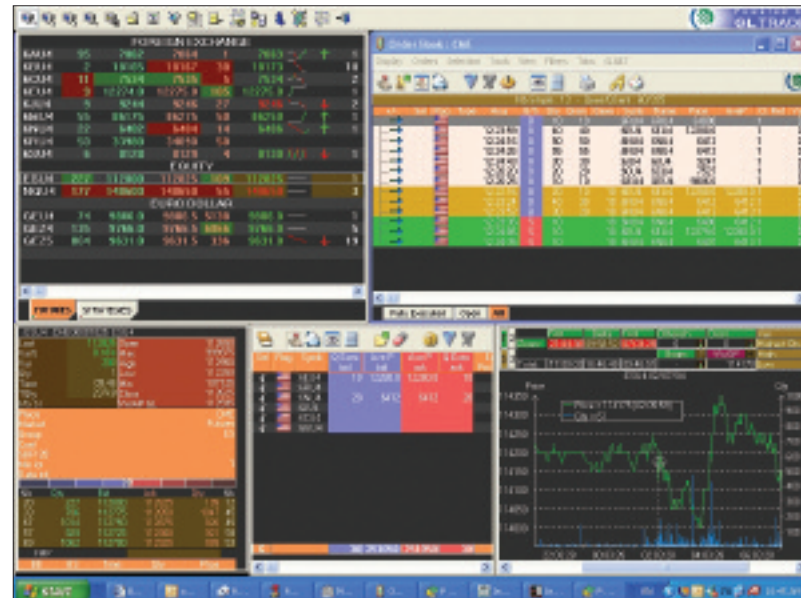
FOREIGN EXCHANGE

EQUITY

EURO DOLLAR

| 6AU4 | 95 | 7862 | 7864 | 1 | 7863 |
|---|---|---|---|---|---|
| 6EU4 | 2 | 11805 | 12182 | 38 | 12173 |
| 6CU4 | 11 | 7534 | 7535 | 5 | 7534 |
| 6CU4 | 9 | 12274.0 | 12275.0 | 805 | 12275.0 |
| 6JU4 | 8 | 9244 | 9246 | 27 | 9246 |
| 6MU4 | 55 | 86175 | 86215 | 58 | 86210 |
| 6NU4 | 32 | 6402 | 6404 | 14 | 6405 |
| 6SU4 | 53 | 57983 | 54810 | 53 | |
| 6SU4 | 8 | 8128 | 8129 | 4 | 8128 |

| ESU4 | 202 | 112600 | 112625 | 905 | 112625 |
|---|---|---|---|---|---|
| NQU4 | 177 | 148600 | 148650 | 55 | 148650 |

| GEU4 | 74 | 9586.0 | 9586.5 | 5038 | 9586.0 |
|---|---|---|---|---|---|
| GEZ4 | 135 | 9786.0 | 9786.5 | 6866 | 9786.0 |
| GEZ5 | 804 | 9631.0 | 9631.5 | 336 | 9631.0 |

FUTURES | SYNTHETICS

Order Book : Ctrl

Display Orders Selection Tools View Filters Tabs ALERT

Fills Executed | Open | All

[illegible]

Price
11450
11400
11350
11300
11250
11200
11150
11100
11050

Start